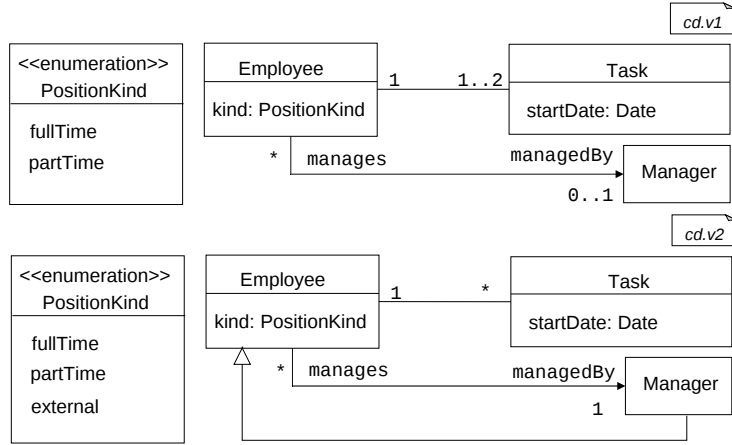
cd.v1

<<enumeration>>
PositionKind

fullTime
partTime

Employee

kind: PositionKind

1

1..2

Task

startDate: Date

*

manages

managedBy

Manager

0..1

cd.v2

<<enumeration>>
PositionKind

fullTime
partTime
external

Employee

kind: PositionKind

1

*

Task

startDate: Date

*

manages

managedBy

Manager

1